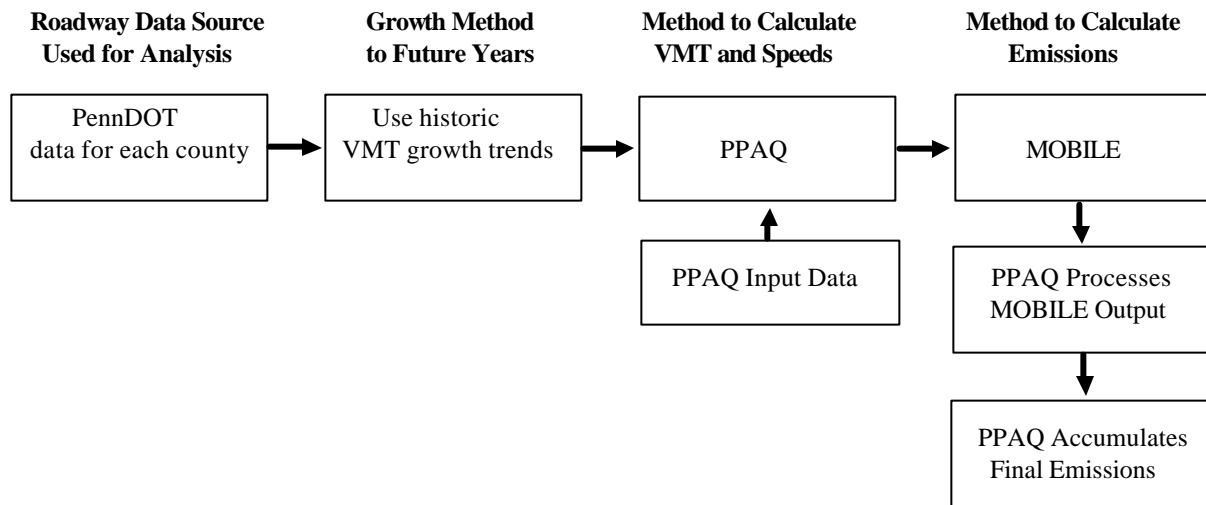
**Roadway Data Source Used for Analysis**

**Growth Method to Future Years**

**Method to Calculate VMT and Speeds**

**Method to Calculate Emissions**

PennDOT data for each county

Use historic VMT growth trends

PPAQ

MOBILE

PPAQ Input Data

PPAQ Processes MOBILE Output

PPAQ Accumulates Final Emissions